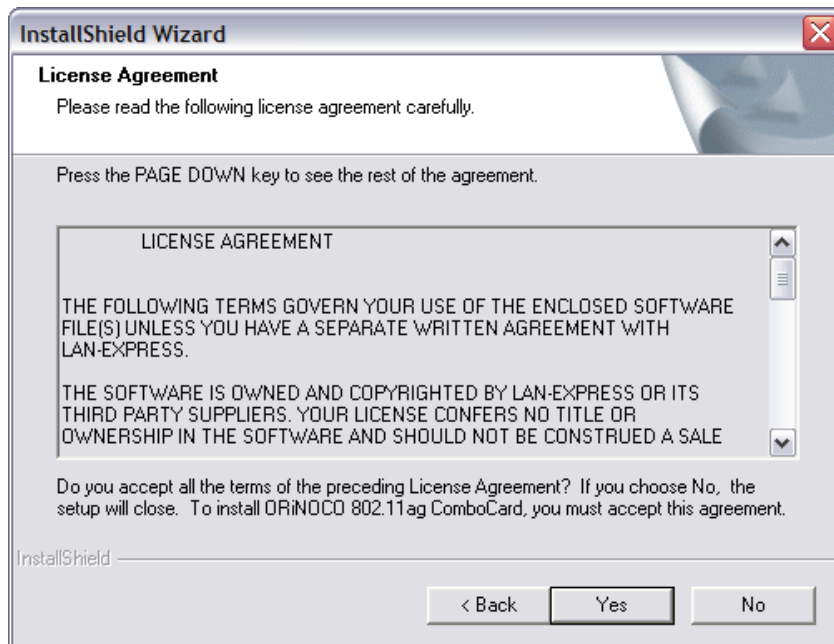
InstallShield Wizard

License Agreement

Please read the following license agreement carefully.

Press the PAGE DOWN key to see the rest of the agreement.

LICENSE AGREEMENT

THE FOLLOWING TERMS GOVERN YOUR USE OF THE ENCLOSED SOFTWARE FILE(S) UNLESS YOU HAVE A SEPARATE WRITTEN AGREEMENT WITH LAN-EXPRESS.

THE SOFTWARE IS OWNED AND COPYRIGHTED BY LAN-EXPRESS OR ITS THIRD PARTY SUPPLIERS. YOUR LICENSE CONFERS NO TITLE OR OWNERSHIP IN THE SOFTWARE AND SHOULD NOT BE CONSTRUED A SALE

Do you accept all the terms of the preceding License Agreement? If you choose No, the setup will close. To install ORiNOCO 802.11ag ComboCard, you must accept this agreement.

InstallShield

< Back

Yes

No